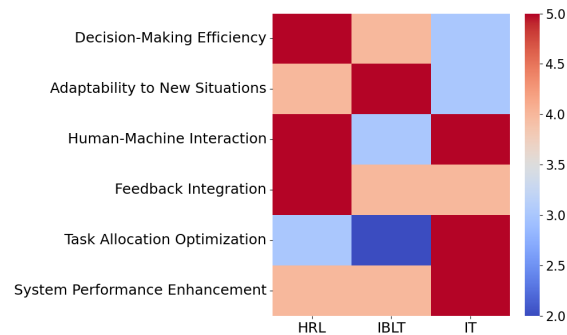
Decision-Making Efficiency
Adaptability to New Situations
Human-Machine Interaction
Feedback Integration
Task Allocation Optimization
System Performance Enhancement

HRL
IBLT
IT

5.0
4.5
4.0
3.5
3.0
2.5
2.0